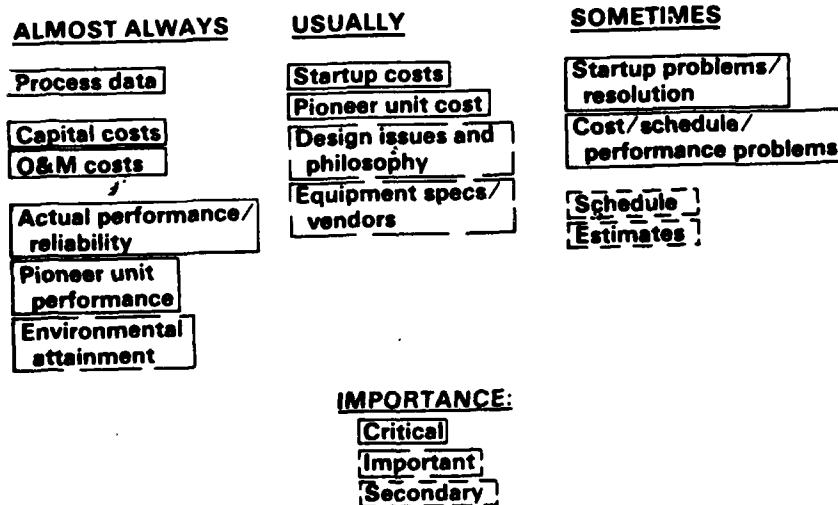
ALMOST ALWAYS

Process data

Capital costs

O&M costs

Actual performance/ reliability

Pioneer unit performance

Environmental attainment

USUALLY

Startup costs

Pioneer unit cost

Design issues and philosophy

Equipment specs/ vendors

SOMETIMES

Startup problems/ resolution

Cost/schedule/ performance problems

Schedule

Estimates

IMPORTANCE:

Critical

Important

Secondary